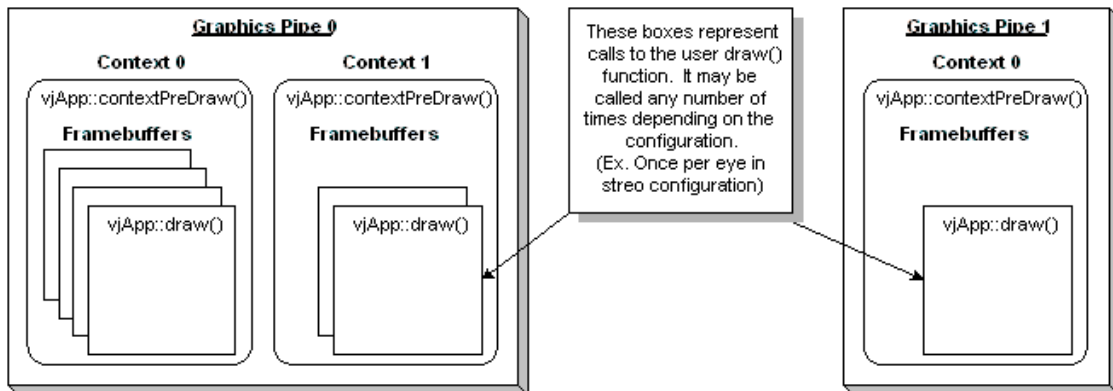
Graphics Pipe 0

Context 0

vjApp::contextPreDraw()

Framebuffers

vjApp::draw()

Context 1

vjApp::contextPreDraw()

Framebuffers

vjApp::draw()

These boxes represent calls to the user draw() function. It may be called any number of times depending on the configuration. (Ex. Once per eye in streo configuration)

Graphics Pipe 1

Context 0

vjApp::contextPreDraw()

Framebuffers

vjApp::draw()